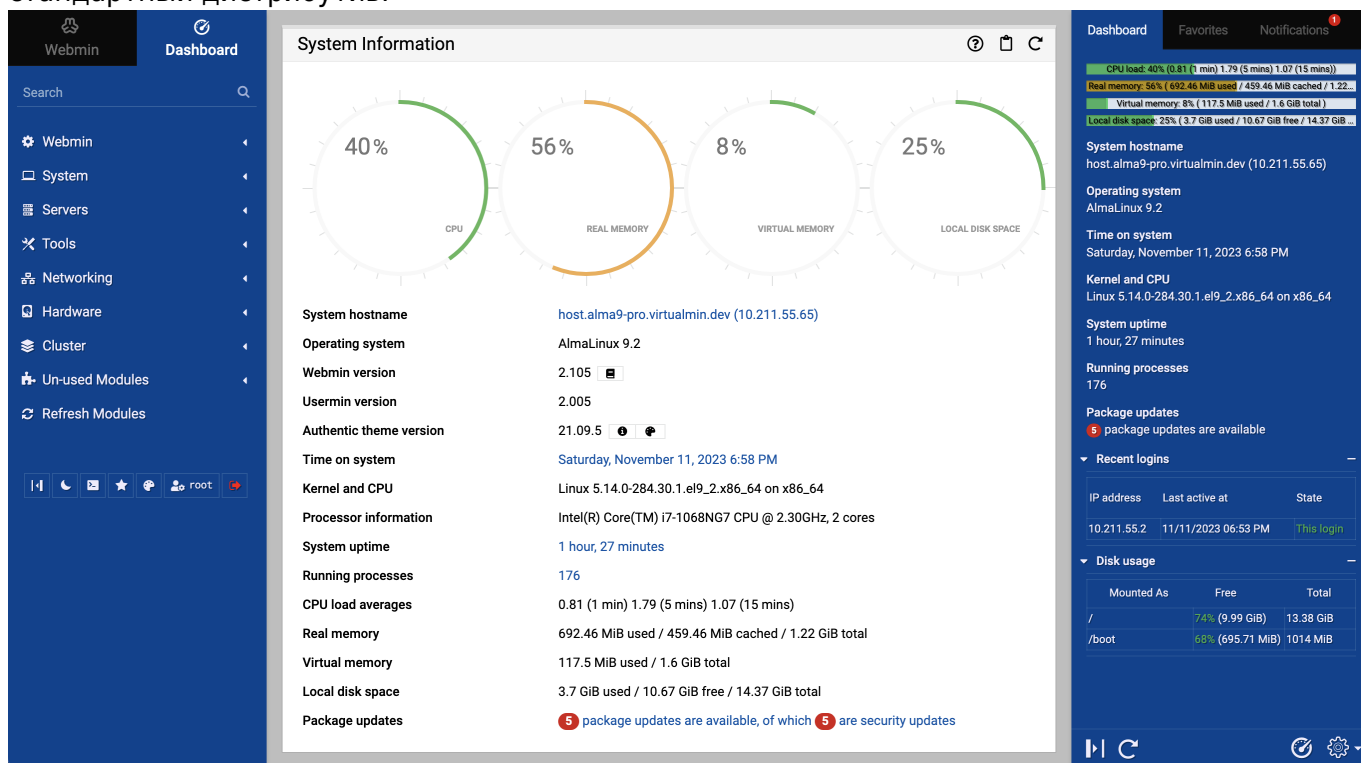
Webmin
Dashboard

Search

Webmin
System
Servers
Tools
Networking
Hardware
Cluster
Un-used Modules
Refresh Modules

root

System Information

40%
CPU
56%
REAL MEMORY
8%
VIRTUAL MEMORY
25%
LOCAL DISK SPACE

| | |
|---|---|
| System hostname | host.alma9-pro.virtualmin.dev (10.211.55.65) |
| Operating system | AlmaLinux 9.2 |
| Webmin version | 2.105 |
| Usermin version | 2.005 |
| Authentic theme version | 21.09.5 |
| Time on system | Saturday, November 11, 2023 6:58 PM |
| Kernel and CPU | Linux 5.14.0-284.30.1.el9_2.x86_64 on x86_64 |
| Processor information | Intel(R) Core(TM) i7-1068NG7 CPU @ 2.30GHz, 2 cores |
| System uptime | 1 hour, 27 minutes |
| Running processes | 176 |
| CPU load averages | 0.81 (1 min) 1.79 (5 mins) 1.07 (15 mins) |
| Real memory | 692.46 MiB used / 459.46 MiB cached / 1.22 GiB total |
| Virtual memory | 117.5 MiB used / 1.6 GiB total |
| Local disk space | 3.7 GiB used / 10.67 GiB free / 14.37 GiB total |
| Package updates | 5 package updates are available, of which 5 are security updates |

Dashboard Favorites Notifications 1

CPU load: 40% (0.81 (1 min) 1.79 (5 mins) 1.07 (15 mins))
Real memory: 56% ( 692.46 MiB used / 459.46 MiB cached / 1.22...
Virtual memory: 8% ( 117.5 MiB used / 1.6 GiB total )
Local disk space: 25% ( 3.7 GiB used / 10.67 GiB free / 14.37 GiB...

System hostname
host.alma9-pro.virtualmin.dev (10.211.55.65)
Operating system
AlmaLinux 9.2
Time on system
Saturday, November 11, 2023 6:58 PM
Kernel and CPU
Linux 5.14.0-284.30.1.el9_2.x86_64 on x86_64
System uptime
1 hour, 27 minutes
Running processes
176
Package updates
5 package updates are available

Recent logins

| IP address | Last active at | State |
|---|---|---|
| 10.211.55.2 | 11/11/2023 06:53 PM | This login |

Disk usage

| Mounted As | Free | Total |
|---|---|---|
| / | 74% (9.99 GiB) | 13.38 GiB |
| /boot | 68% (695.71 MiB) | 1014 MiB |